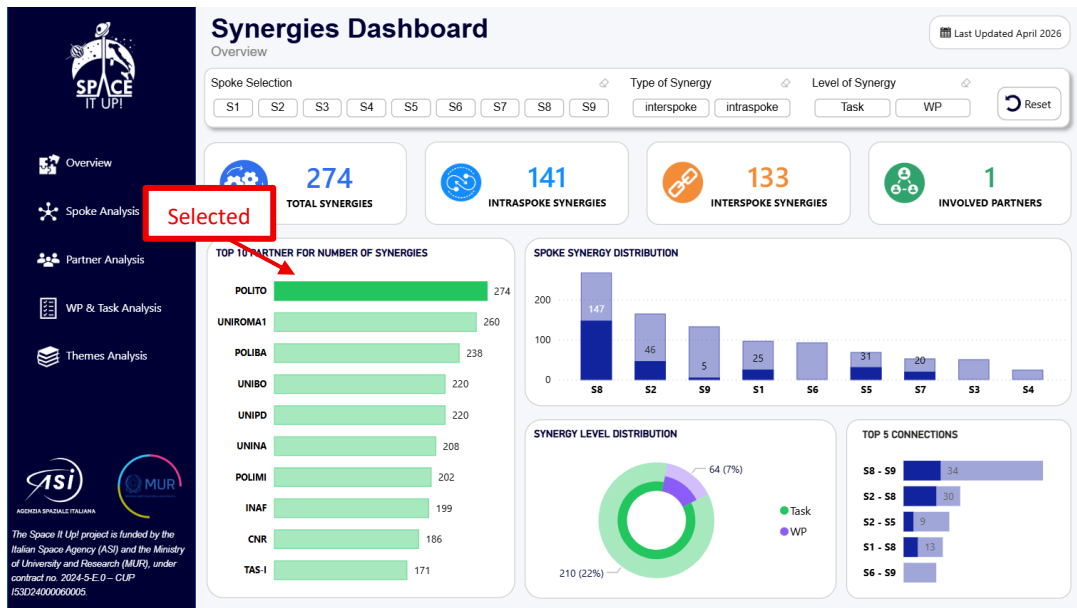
SPACE IT UP!

Overview

Spoke Analysis

Partner Analysis

WP & Task Analysis

Themes Analysis

ASI AGENZIA SPAZIALE ITALIANA

MUR

The Space It Up! project is funded by the Italian Space Agency (ASI) and the Ministry of University and Research (MUR), under contract no. 2024-5-E.0 – CUP I53D24000060005.

Synergies Dashboard
Overview

Last Updated April 2026

Spoke Selection
S1 S2 S3 S4 S5 S6 S7 S8 S9

Type of Synergy
interspoke intraspoke

Level of Synergy
Task WP

Reset

274
TOTAL SYNERGIES

141
INTRASPOKE SYNERGIES

133
INTERSPOKE SYNERGIES

1
INVOLVED PARTNERS

Selected

TOP 10 PARTNER FOR NUMBER OF SYNERGIES

| Partner | Synergies |
|---|---|
| POLITO | 274 |
| UNIROMA1 | 260 |
| POLIBA | 238 |
| UNIBO | 220 |
| UNIPD | 220 |
| UNINA | 208 |
| POLIMI | 202 |
| INAF | 199 |
| CNR | 186 |
| TAS-I | 171 |

SPOKE SYNERGY DISTRIBUTION

200
100
0

147 S8
46 S2
5 S9
25 S1
S6
31 S5
20 S7
S3
S4

SYNERGY LEVEL DISTRIBUTION

64 (7%)
210 (22%)
Task
WP

TOP 5 CONNECTIONS

| Connection | Value |
|---|---|
| S8 - S9 | 34 |
| S2 - S8 | 30 |
| S2 - S5 | 9 |
| S1 - S8 | 13 |
| S6 - S9 | |